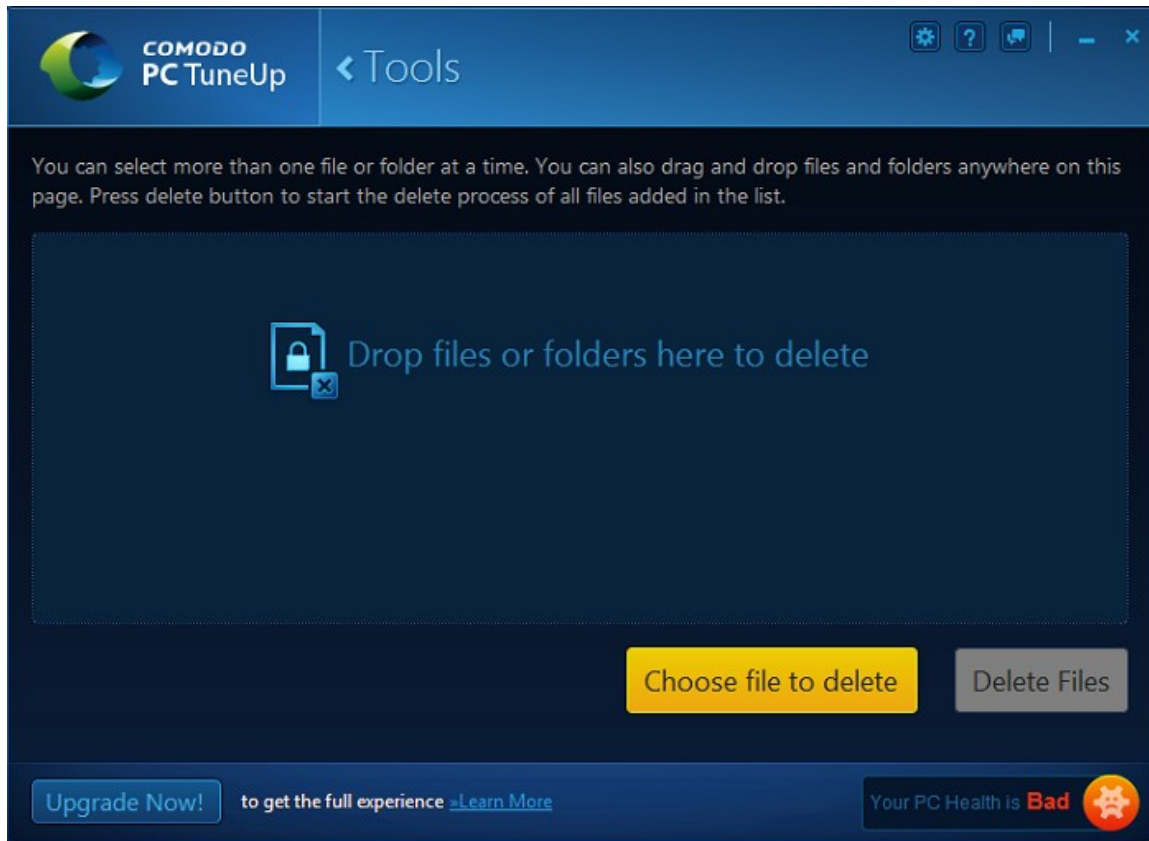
COMODO
PC TuneUp

‹ Tools

You can select more than one file or folder at a time. You can also drag and drop files and folders anywhere on this page. Press delete button to start the delete process of all files added in the list.

Drop files or folders here to delete

Choose file to delete

Delete Files

Upgrade Now!

to get the full experience »Learn More

Your PC Health is Bad